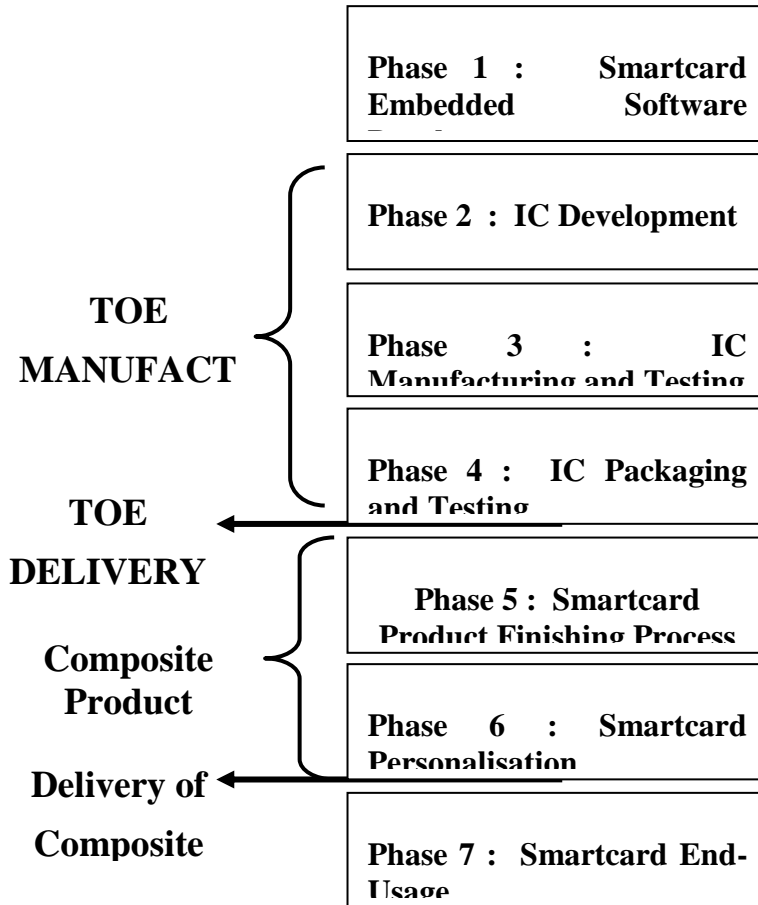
Phase 1 : Smartcard Embedded Software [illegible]

Phase 2 : IC Development

TOE MANUFACT

Phase 3 : IC Manufacturing and Testing

Phase 4 : IC Packaging and Testing

TOE DELIVERY

Phase 5 : Smartcard Product Finishing Process

Composite Product

Phase 6 : Smartcard Personalisation

Delivery of Composite

Phase 7 : Smartcard End-Usage